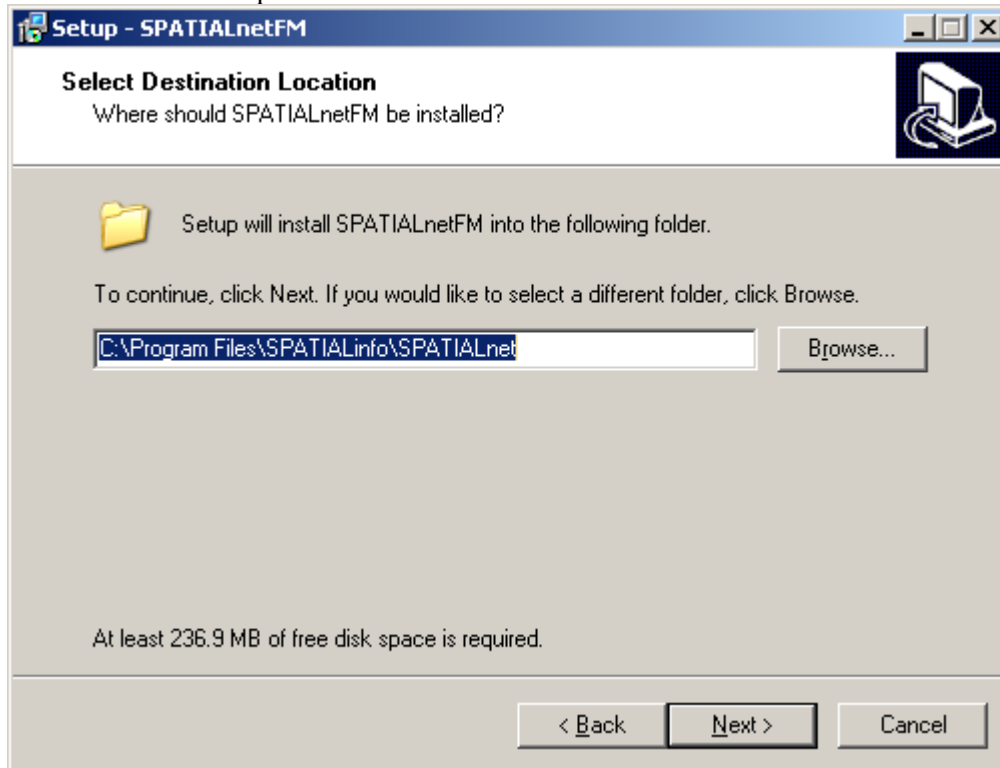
Setup - SPATIALnetFM

Select Destination Location
Where should SPATIALnetFM be installed?

Setup will install SPATIALnetFM into the following folder.

To continue, click Next. If you would like to select a different folder, click Browse.

C:\Program Files\SPATIALinfo\SPATIALnet

Browse...

At least 236.9 MB of free disk space is required.

< Back

Next >

Cancel